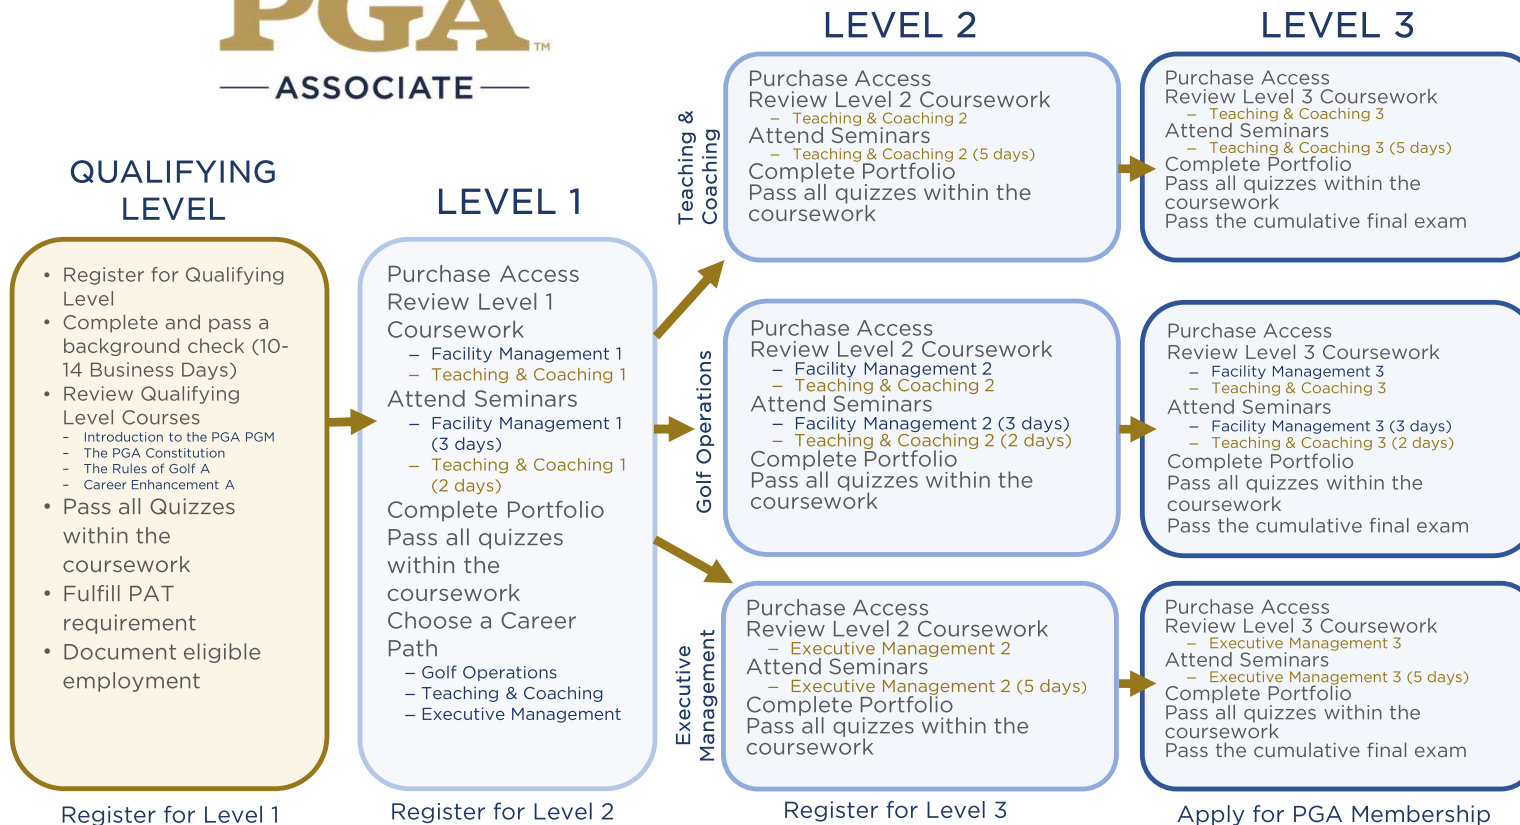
PGA™
ASSOCIATE

QUALIFYING LEVEL

• Register for Qualifying Level
• Complete and pass a background check (10-14 Business Days)
• Review Qualifying Level Courses
– Introduction to the PGA PGM
– The PGA Constitution
– The Rules of Golf A
– Career Enhancement A
• Pass all Quizzes within the coursework
• Fulfill PAT requirement
• Document eligible employment

Register for Level 1

LEVEL 1

Purchase Access
Review Level 1 Coursework
– Facility Management 1
– Teaching & Coaching 1
Attend Seminars
– Facility Management 1 (3 days)
– Teaching & Coaching 1 (2 days)
Complete Portfolio
Pass all quizzes within the coursework
Choose a Career Path
– Golf Operations
– Teaching & Coaching
– Executive Management

Register for Level 2

LEVEL 2

Teaching & Coaching

Purchase Access
Review Level 2 Coursework
– Teaching & Coaching 2
Attend Seminars
– Teaching & Coaching 2 (5 days)
Complete Portfolio
Pass all quizzes within the coursework

Golf Operations

Purchase Access
Review Level 2 Coursework
– Facility Management 2
– Teaching & Coaching 2
Attend Seminars
– Facility Management 2 (3 days)
– Teaching & Coaching 2 (2 days)
Complete Portfolio
Pass all quizzes within the coursework

Executive Management

Purchase Access
Review Level 2 Coursework
– Executive Management 2
Attend Seminars
– Executive Management 2 (5 days)
Complete Portfolio
Pass all quizzes within the coursework

Register for Level 3

LEVEL 3

Purchase Access
Review Level 3 Coursework
– Teaching & Coaching 3
Attend Seminars
– Teaching & Coaching 3 (5 days)
Complete Portfolio
Pass all quizzes within the coursework
Pass the cumulative final exam

Purchase Access
Review Level 3 Coursework
– Facility Management 3
– Teaching & Coaching 3
Attend Seminars
– Facility Management 3 (3 days)
– Teaching & Coaching 3 (2 days)
Complete Portfolio
Pass all quizzes within the coursework
Pass the cumulative final exam

Purchase Access
Review Level 3 Coursework
– Executive Management 3
Attend Seminars
– Executive Management 3 (5 days)
Complete Portfolio
Pass all quizzes within the coursework
Pass the cumulative final exam

Apply for PGA Membership